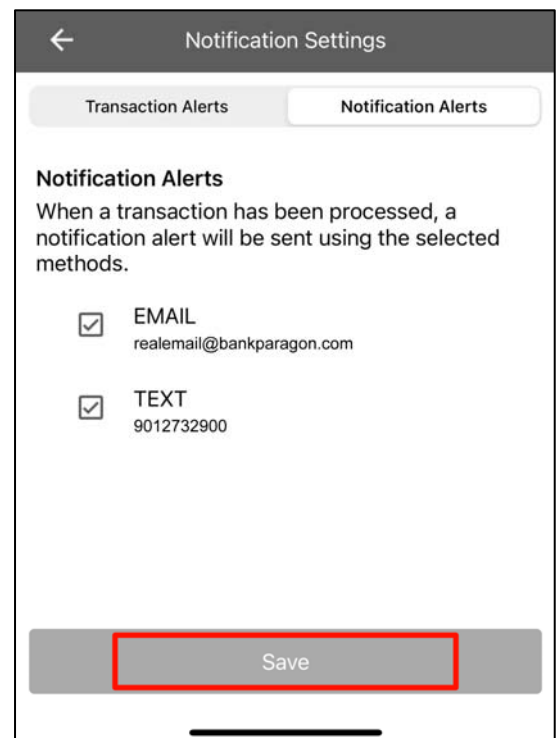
Notification Settings

Transaction Alerts

Notification Alerts

Notification Alerts

When a transaction has been processed, a notification alert will be sent using the selected methods.

EMAIL
realemail@bankparagon.com

TEXT
9012732900

Save